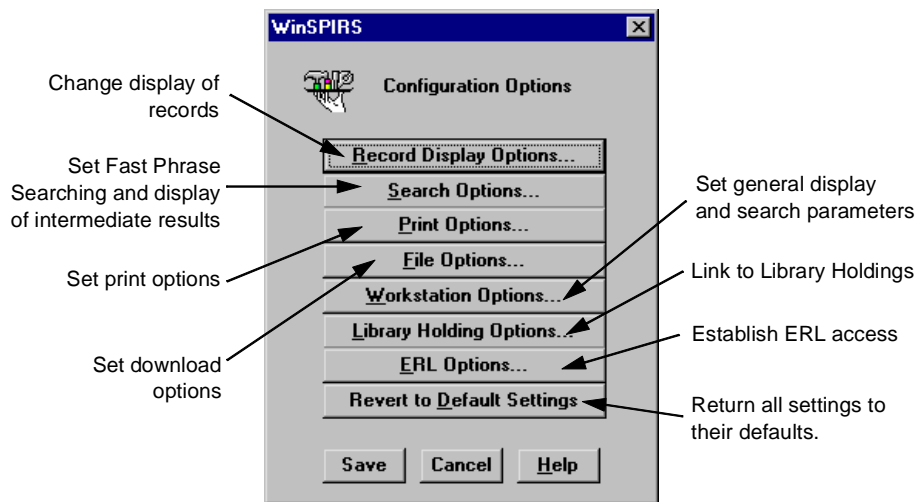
WinSPIRS

Configuration Options

Change display of records

Record Display Options...

Set Fast Phrase Searching and display of intermediate results

Search Options...

Print Options...

Set print options

File Options...

Workstation Options...

Library Holding Options...

ERL Options...

Set download options

Revert to Default Settings

Save

Cancel

Help

Set general display and search parameters

Link to Library Holdings

Establish ERL access

Return all settings to their defaults.